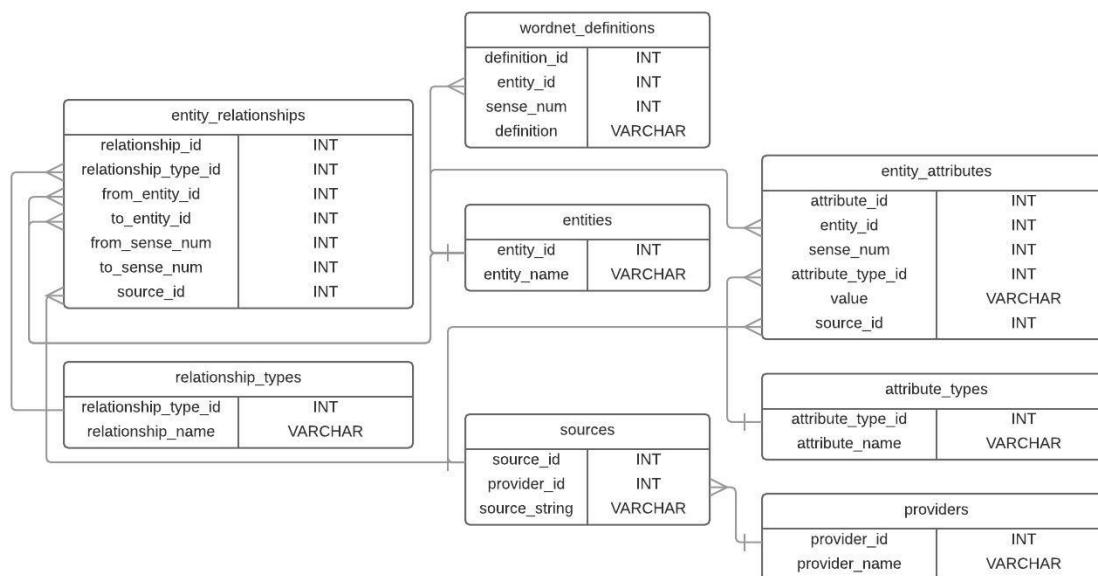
wordnet_definitions

| definition_id | INT |
|---|---|
| entity_id | INT |
| sense_num | INT |
| definition | VARCHAR |

entity_relationships

| relationship_id | INT |
|---|---|
| relationship_type_id | INT |
| from_entity_id | INT |
| to_entity_id | INT |
| from_sense_num | INT |
| to_sense_num | INT |
| source_id | INT |

entity_attributes

| attribute_id | INT |
|---|---|
| entity_id | INT |
| sense_num | INT |
| attribute_type_id | INT |
| value | VARCHAR |
| source_id | INT |

entities

| entity_id | INT |
|---|---|
| entity_name | VARCHAR |

relationship_types

| relationship_type_id | INT |
|---|---|
| relationship_name | VARCHAR |

attribute_types

| attribute_type_id | INT |
|---|---|
| attribute_name | VARCHAR |

sources

| source_id | INT |
|---|---|
| provider_id | INT |
| source_string | VARCHAR |

providers

| provider_id | INT |
|---|---|
| provider_name | VARCHAR |